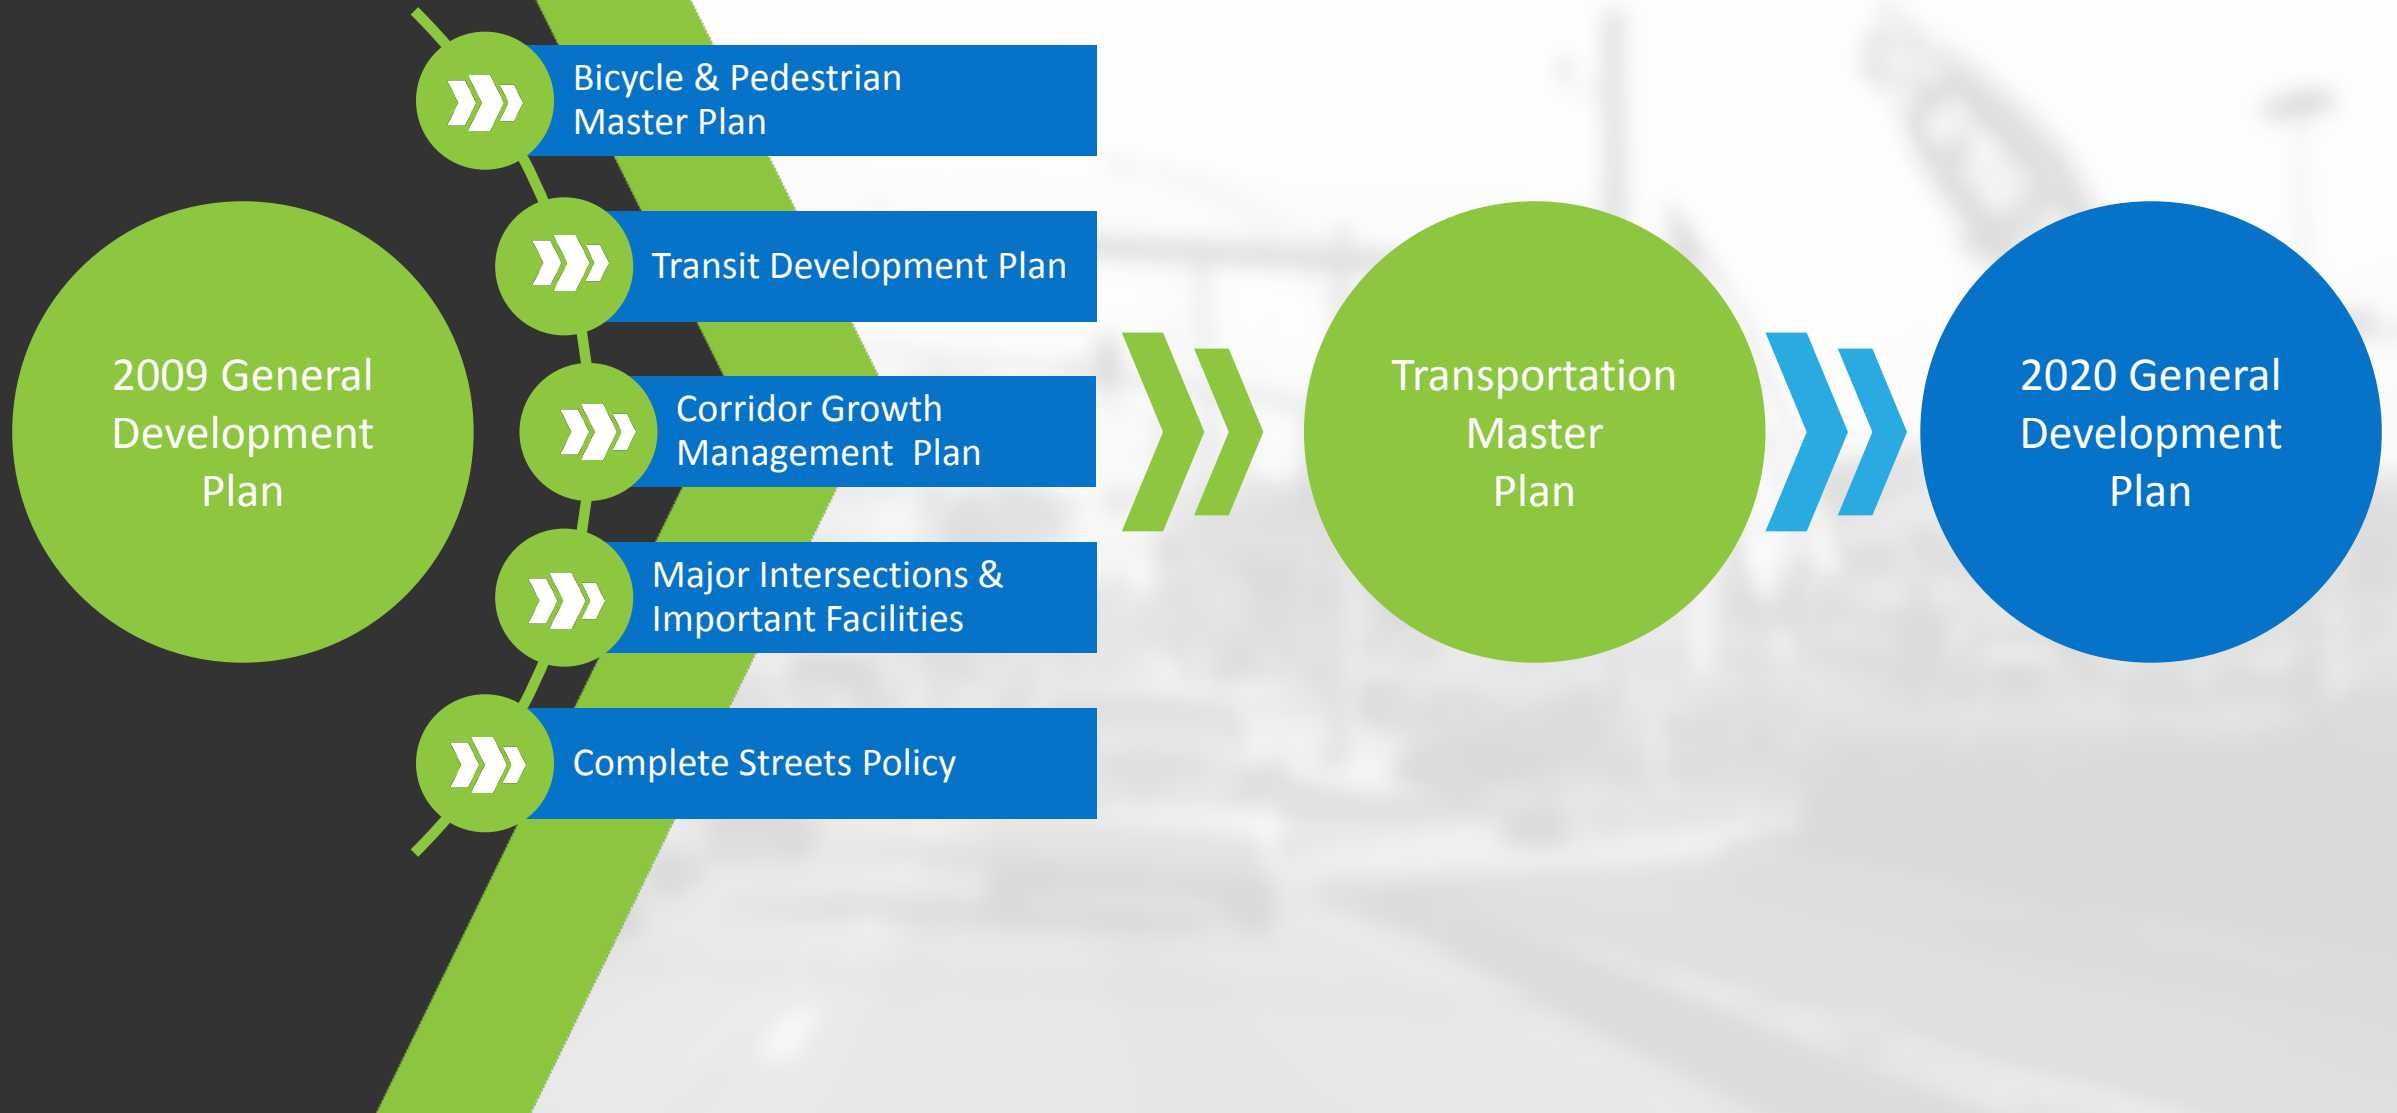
2009 General Development Plan

Bicycle & Pedestrian Master Plan

Transit Development Plan

Corridor Growth Management Plan

Major Intersections & Important Facilities

Complete Streets Policy

Transportation Master Plan

2020 General Development Plan